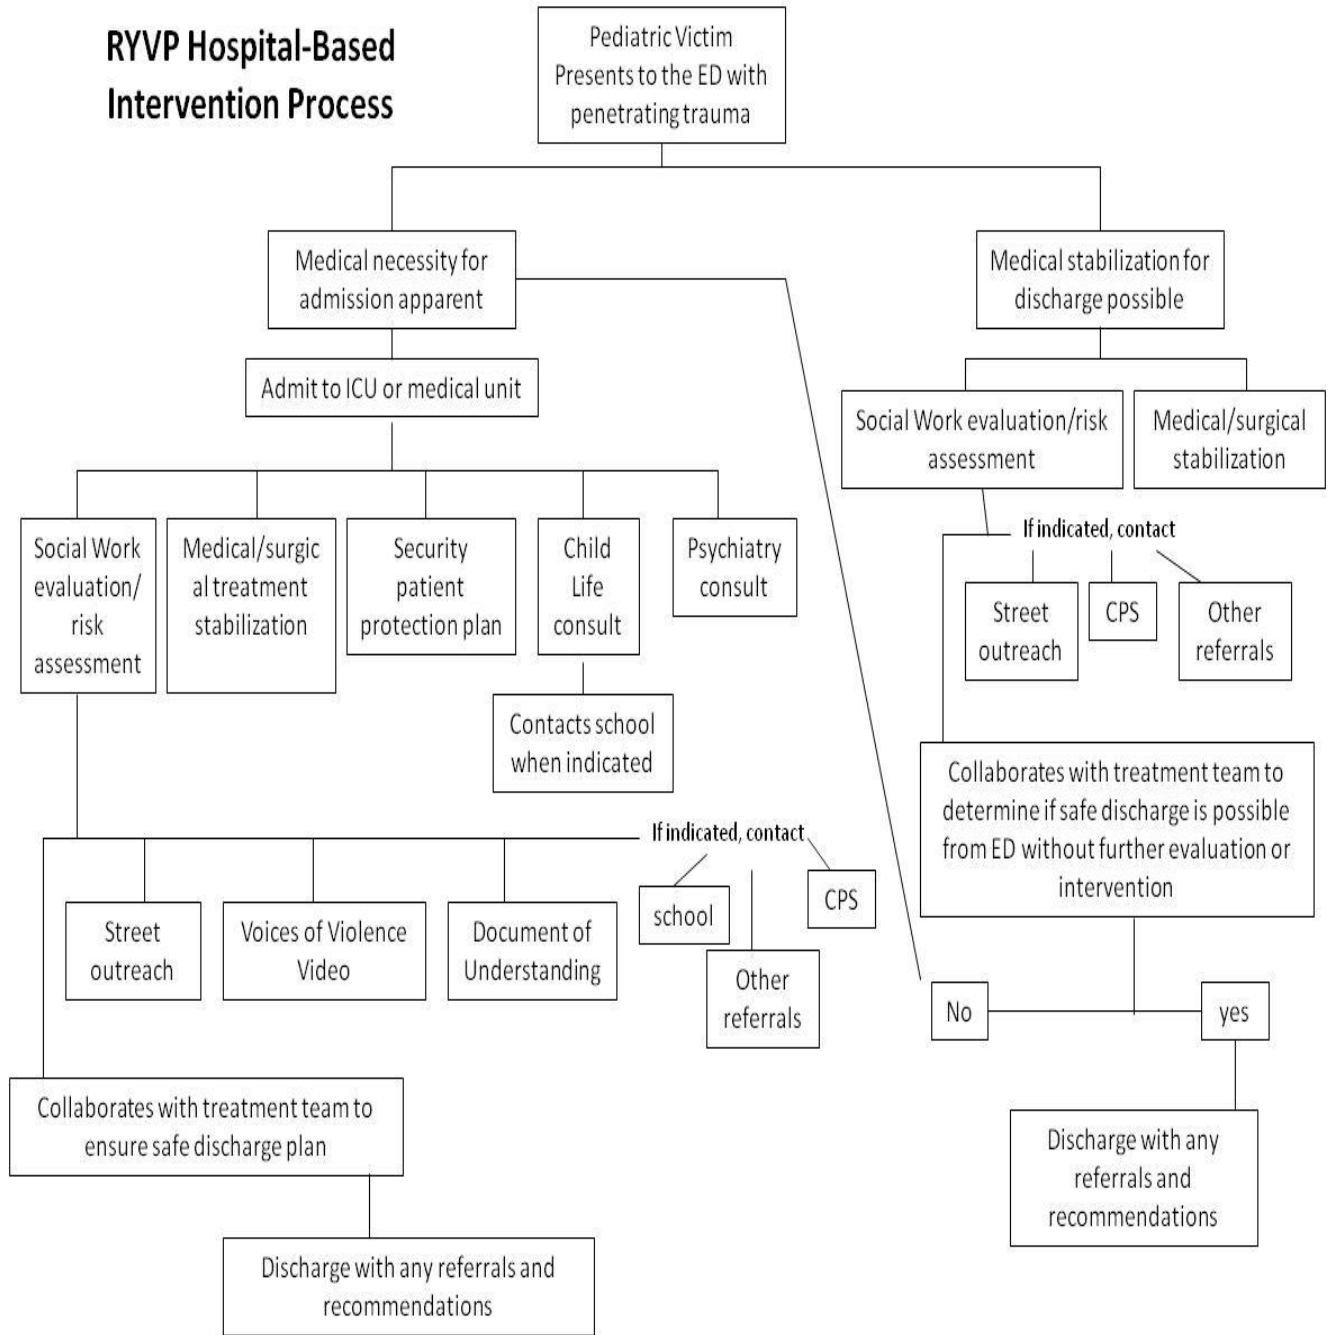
RYVP Hospital-Based Intervention Process

Pediatric Victim Presents to the ED with penetrating trauma

Medical necessity for admission apparent

Medical stabilization for discharge possible

Admit to ICU or medical unit

Social Work evaluation/risk assessment

Medical/surgical stabilization

Social Work evaluation/ risk assessment

Medical/surgic al treatment stabilization

Security patient protection plan

Child Life consult

Psychiatry consult

If indicated, contact

Street outreach

CPS

Other referrals

Contacts school when indicated

Collaborates with treatment team to determine if safe discharge is possible from ED without further evaluation or intervention

If indicated, contact

Street outreach

Voices of Violence Video

Document of Understanding

school

CPS

Other referrals

No

yes

Discharge with any referrals and recommendations

Collaborates with treatment team to ensure safe discharge plan

Discharge with any referrals and recommendations